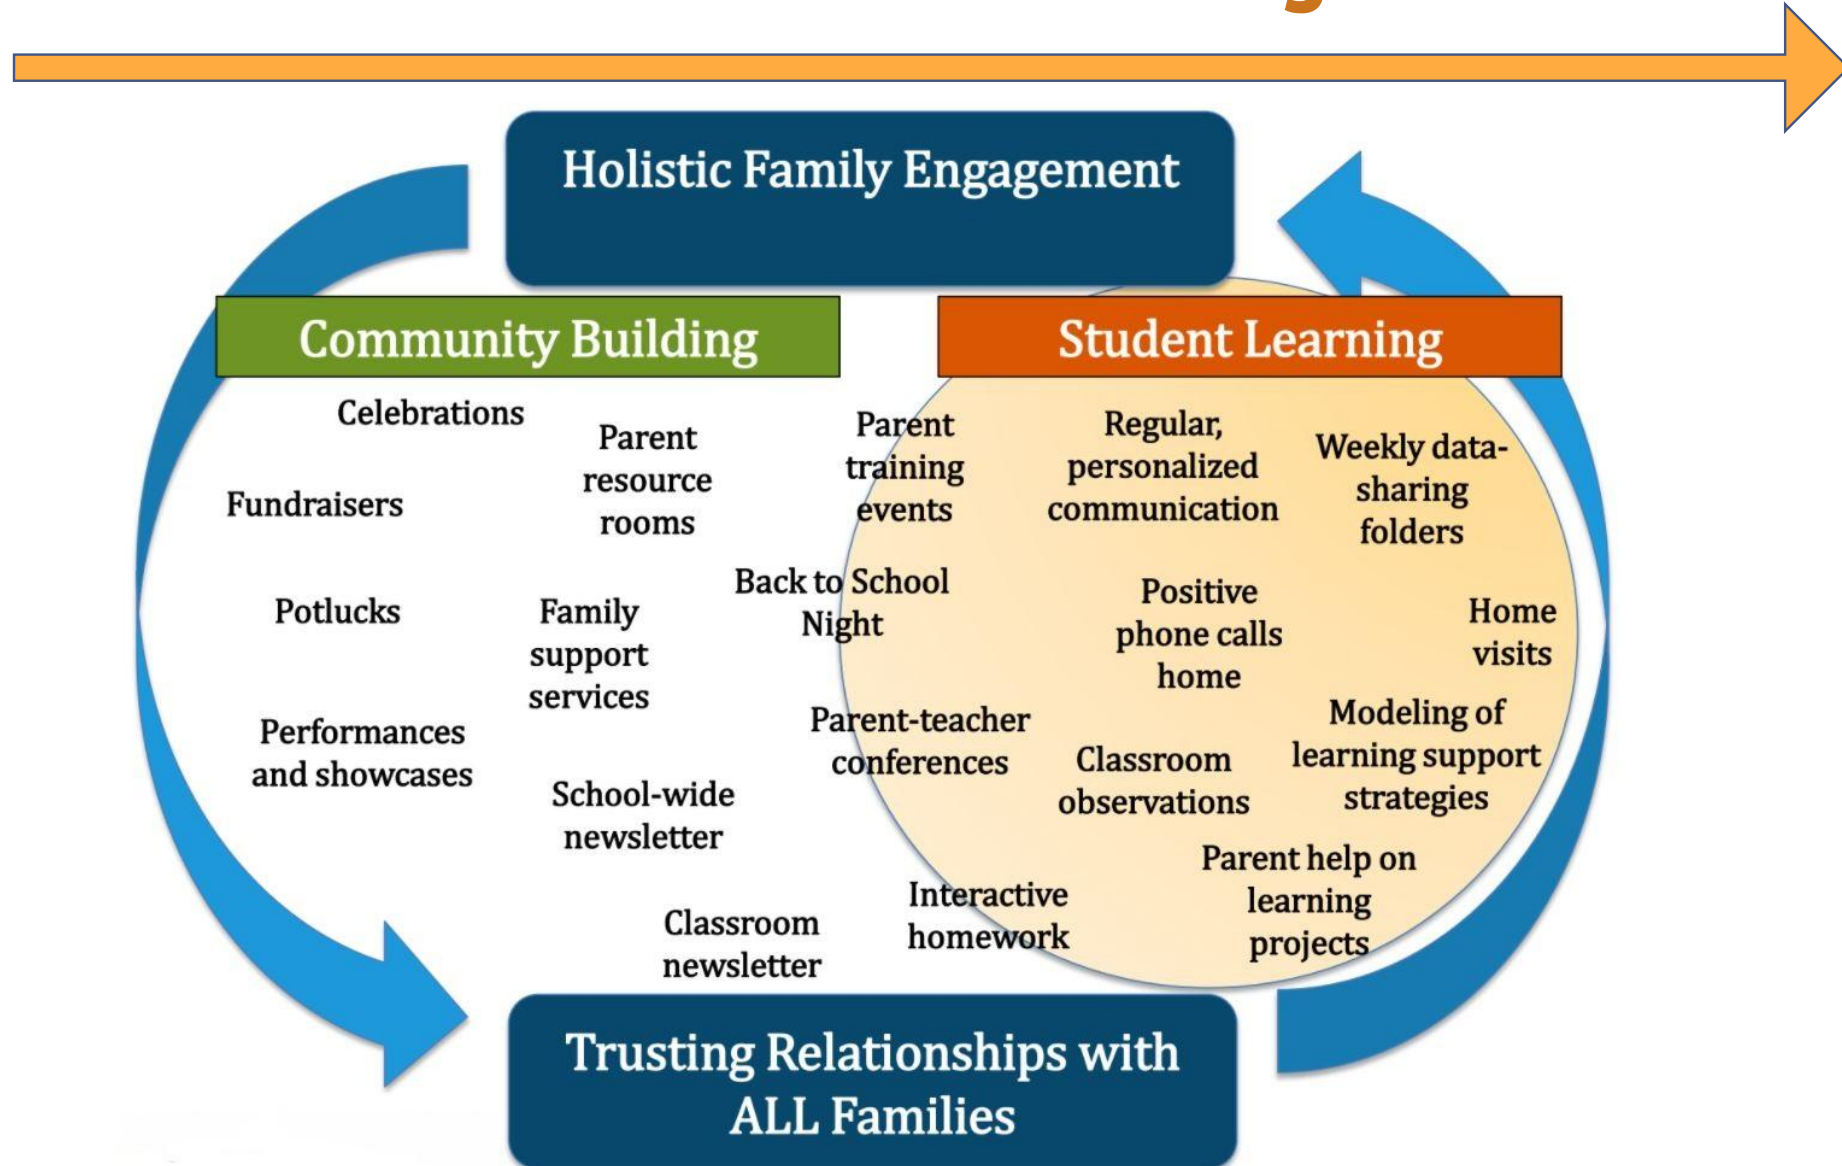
Holistic Family Engagement

Community Building

Student Learning

Celebrations

Parent resource rooms

Parent training events

Regular, personalized communication

Weekly data-sharing folders

Fundraisers

Potlucks

Family support services

Back to School Night

Positive phone calls home

Home visits

Performances and showcases

School-wide newsletter

Parent-teacher conferences

Classroom observations

Modeling of learning support strategies

Parent help on learning projects

Classroom newsletter

Interactive homework

Trusting Relationships with ALL Families